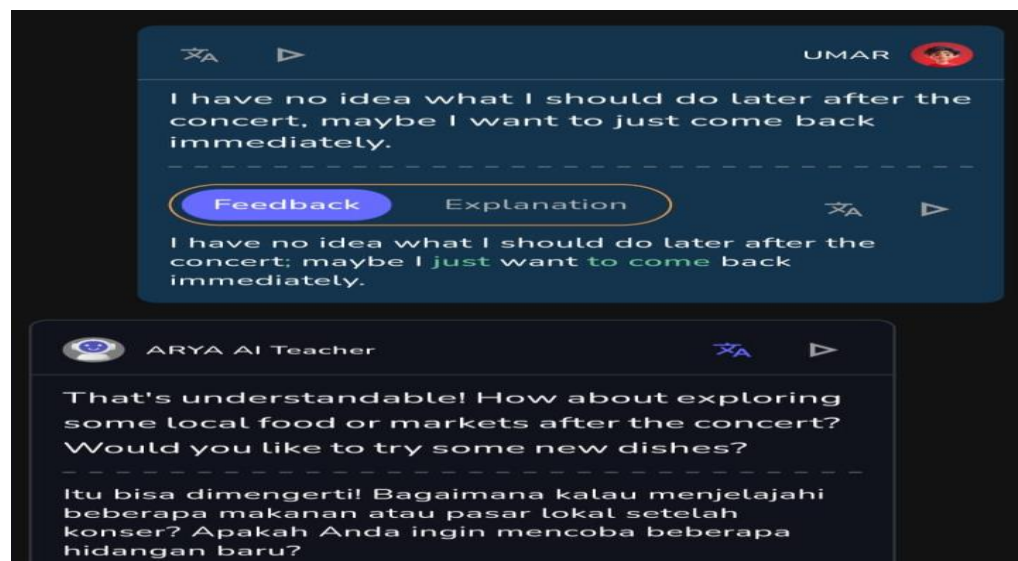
UMAR

I have no idea what I should do later after the concert, maybe I want to just come back immediately.

Feedback Explanation

I have no idea what I should do later after the concert; maybe I just want to come back immediately.

ARYA AI Teacher

That's understandable! How about exploring some local food or markets after the concert? Would you like to try some new dishes?

Itu bisa dimengerti! Bagaimana kalau menjelajahi beberapa makanan atau pasar lokal setelah konser? Apakah Anda ingin mencoba beberapa hidangan baru?